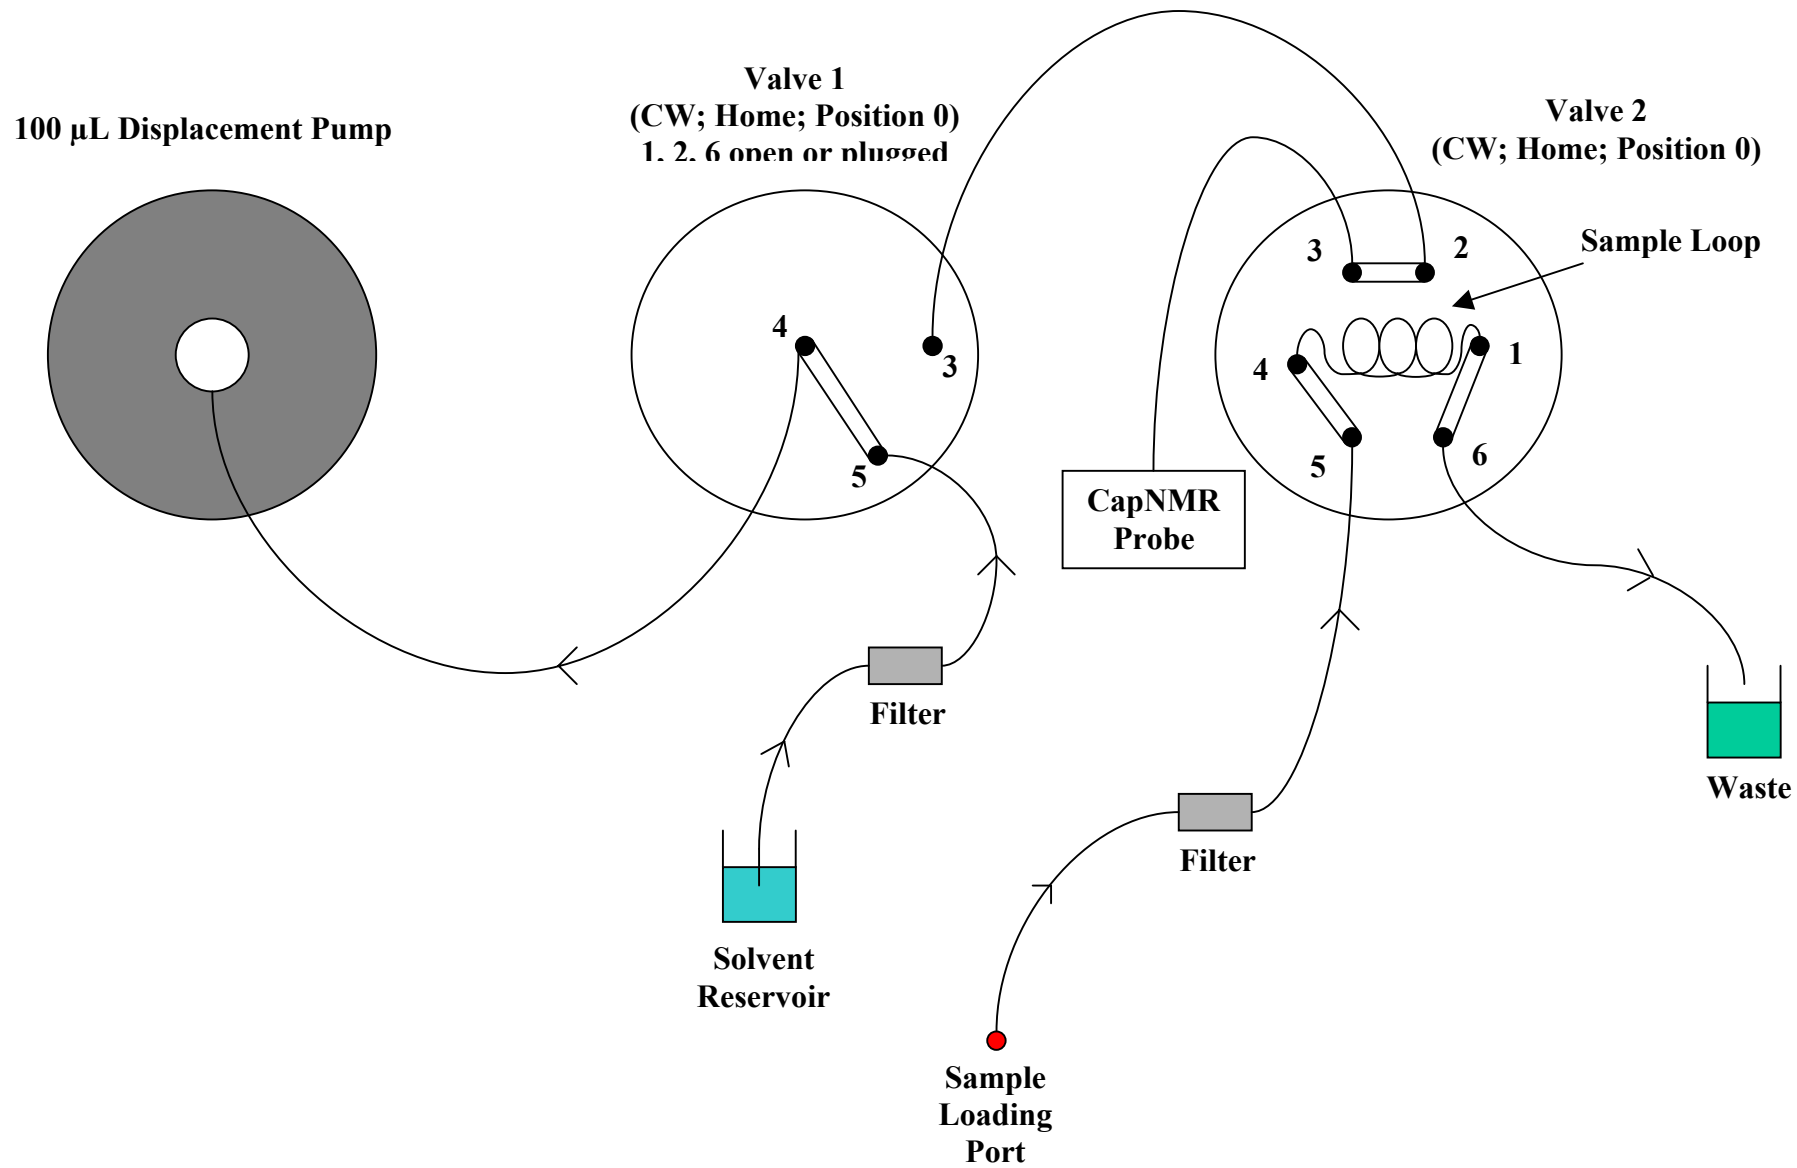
100 µL Displacement Pump

Valve 1
(CW; Home; Position 0)
1, 2, 6 open or plugged

4
3
5

Valve 2
(CW; Home; Position 0)

3
2
Sample Loop
4
1
5
6

CapNMR Probe

Filter

Solvent Reservoir

Filter

Waste

Sample Loading Port